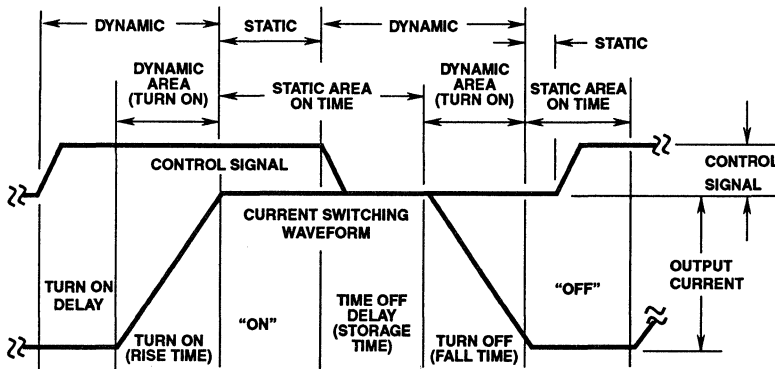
DYNAMIC
STATIC
DYNAMIC
STATIC

DYNAMIC AREA (TURN ON)
STATIC AREA ON TIME
DYNAMIC AREA (TURN ON)
STATIC AREA ON TIME

CONTROL SIGNAL
CONTROL SIGNAL

CURRENT SWITCHING WAVEFORM

TURN ON DELAY
TURN ON (RISE TIME)
"ON"
TIME OFF DELAY (STORAGE TIME)
TURN OFF (FALL TIME)
"OFF"
OUTPUT CURRENT